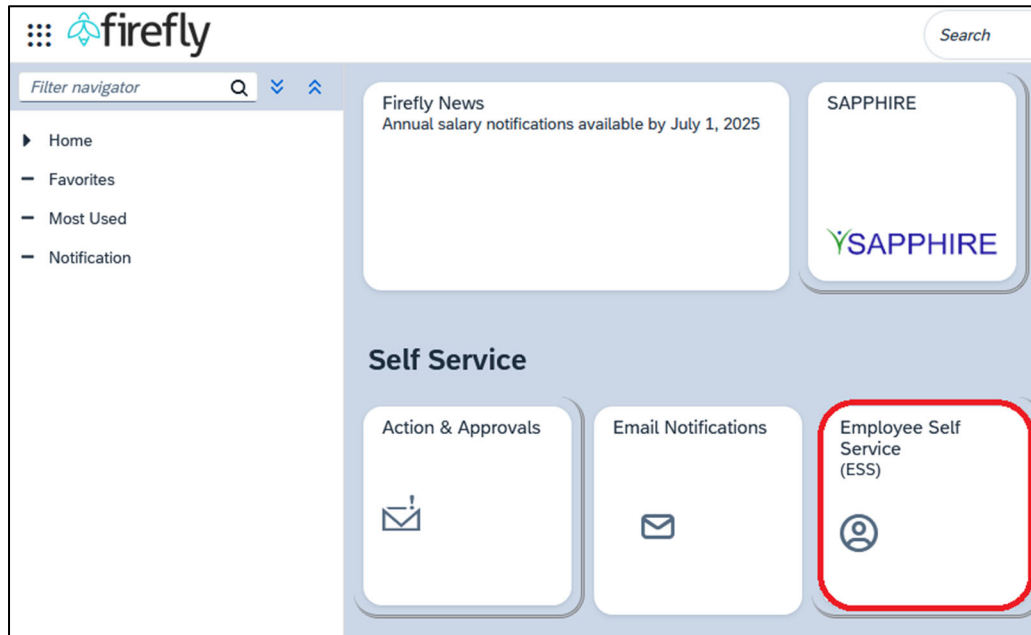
firefly

Search

Filter navigator

Home

Favorites

Most Used

Notification

Firefly News
Annual salary notifications available by July 1, 2025

SAPPHIRE

SAPPHIRE

Self Service

Action & Approvals

Email Notifications

Employee Self Service
(ESS)